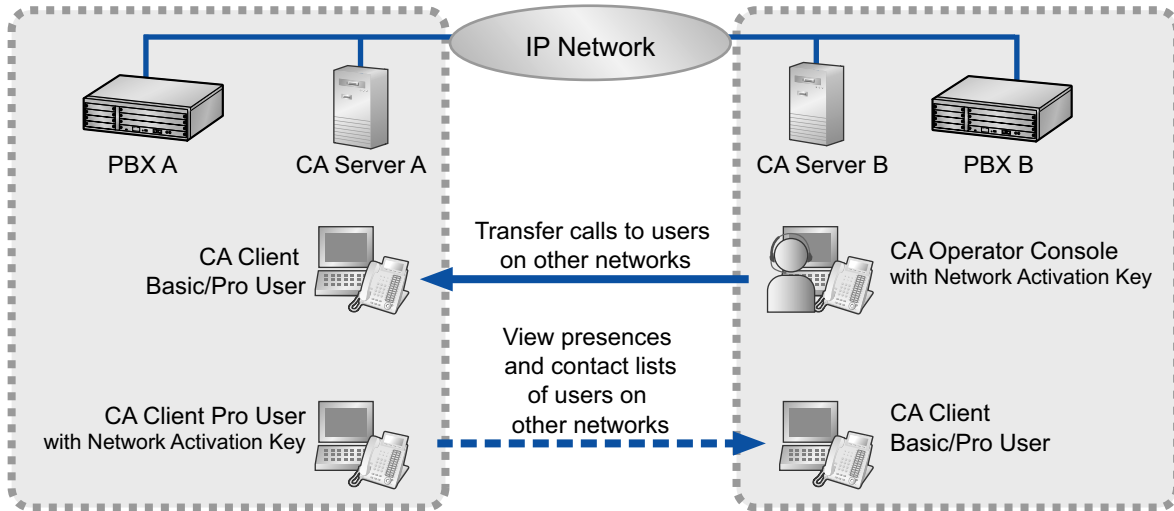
IP Network

PBX A

CA Server A

CA Server B

PBX B

CA Client Basic/Pro User

Transfer calls to users on other networks

CA Operator Console with Network Activation Key

View presences and contact lists of users on other networks

CA Client Pro User with Network Activation Key

CA Client Basic/Pro User